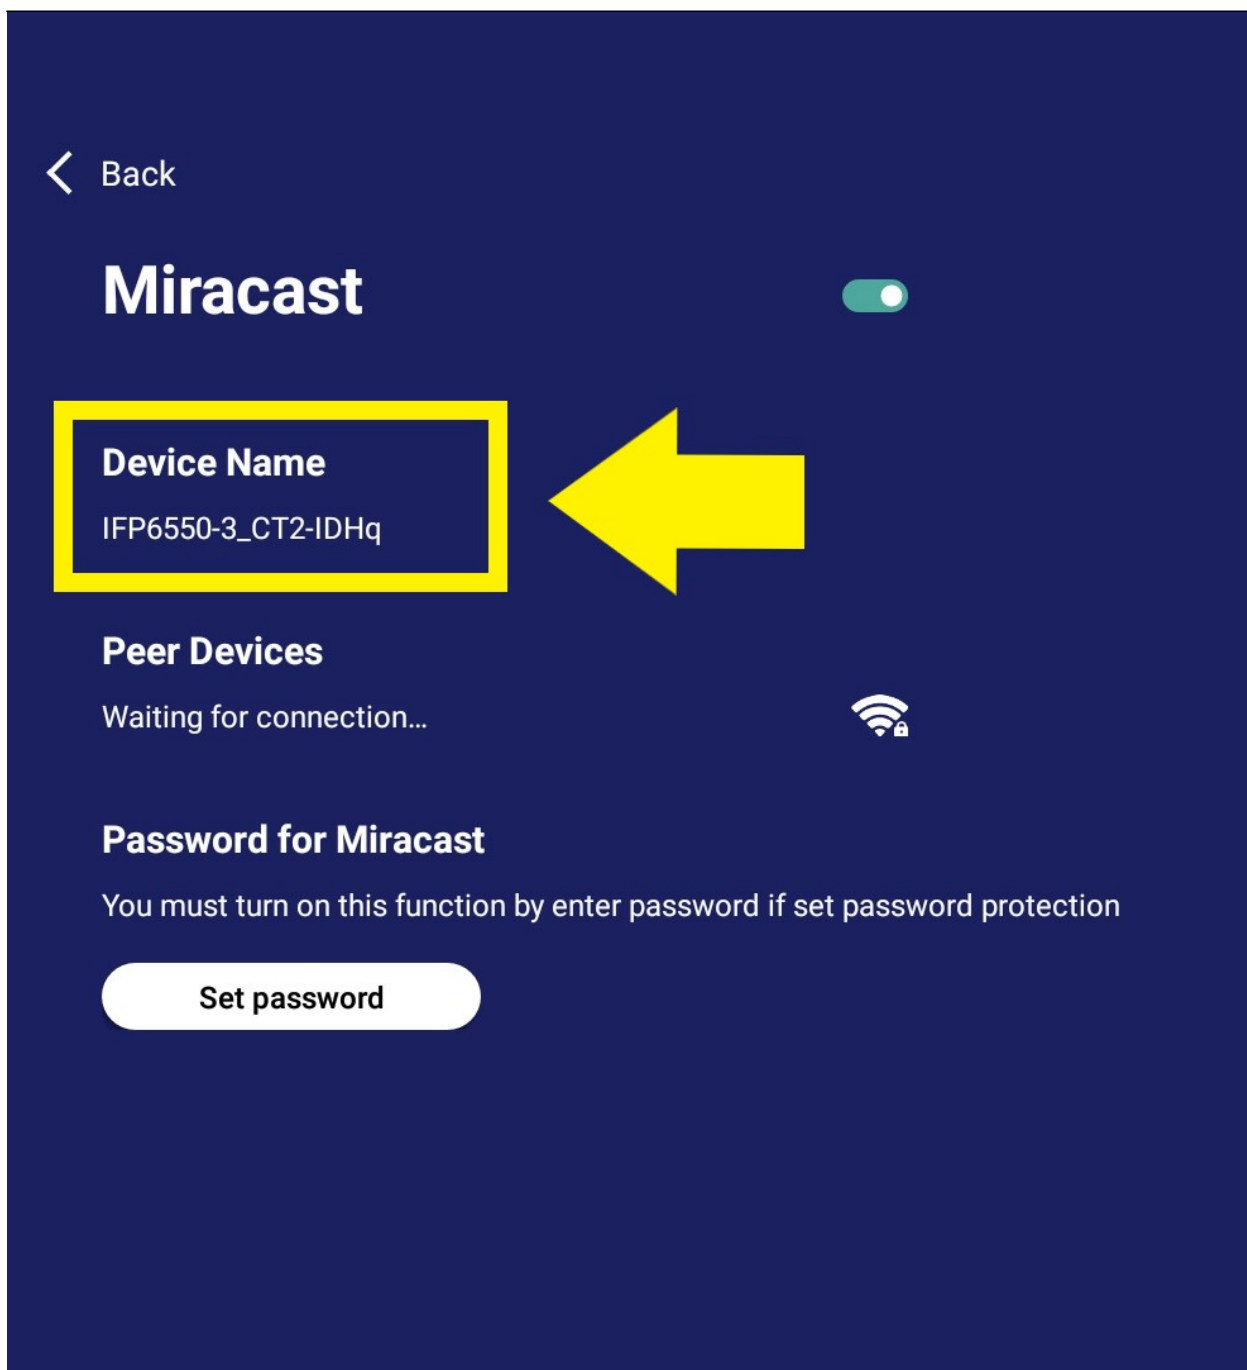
Back

Miracast

Device Name

IFP6550-3_CT2-IDHq

Peer Devices

Waiting for connection...

Password for Miracast

You must turn on this function by enter password if set password protection

Set password